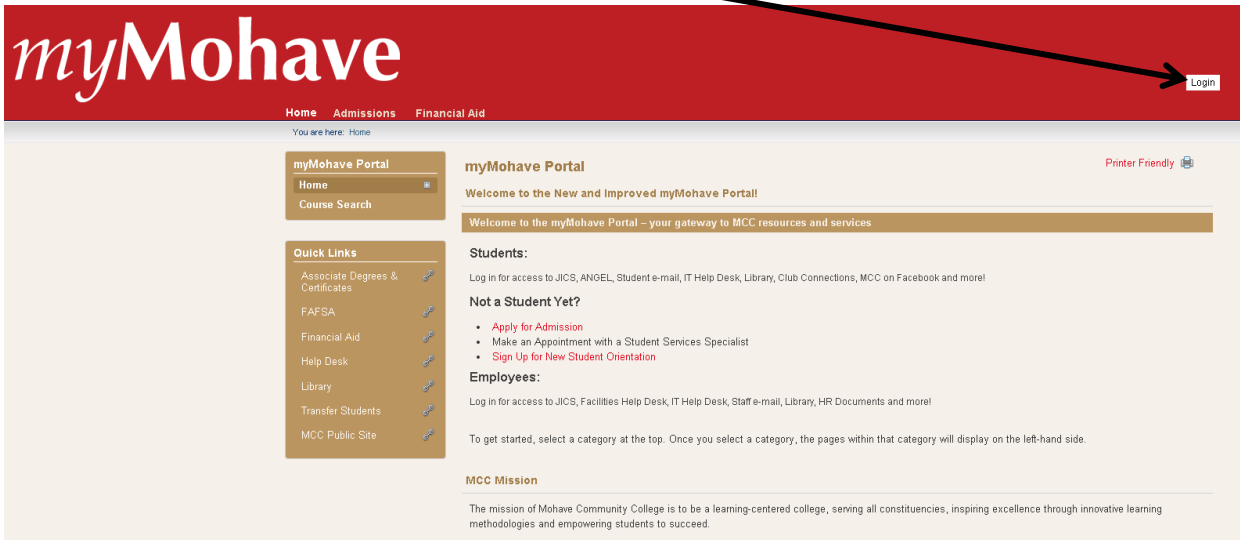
myMohave

Login

Home Admissions Financial Aid

You are here: Home

myMohave Portal

Home

Course Search

Quick Links

Associate Degrees & Certificates

FAFSA

Financial Aid

Help Desk

Library

Transfer Students

MCC Public Site

myMohave Portal

Printer Friendly

Welcome to the New and Improved myMohave Portal!

Welcome to the myMohave Portal – your gateway to MCC resources and services

Students:

Log in for access to JICS, ANGEL, Student e-mail, IT Help Desk, Library, Club Connections, MCC on Facebook and more!

Not a Student Yet?

- Apply for Admission
- Make an Appointment with a Student Services Specialist
- Sign Up for New Student Orientation

Employees:

Log in for access to JICS, Facilities Help Desk, IT Help Desk, Staff e-mail, Library, HR Documents and more!

To get started, select a category at the top. Once you select a category, the pages within that category will display on the left-hand side.

MCC Mission

The mission of Mohave Community College is to be a learning-centered college, serving all constituencies, inspiring excellence through innovative learning methodologies and empowering students to succeed.